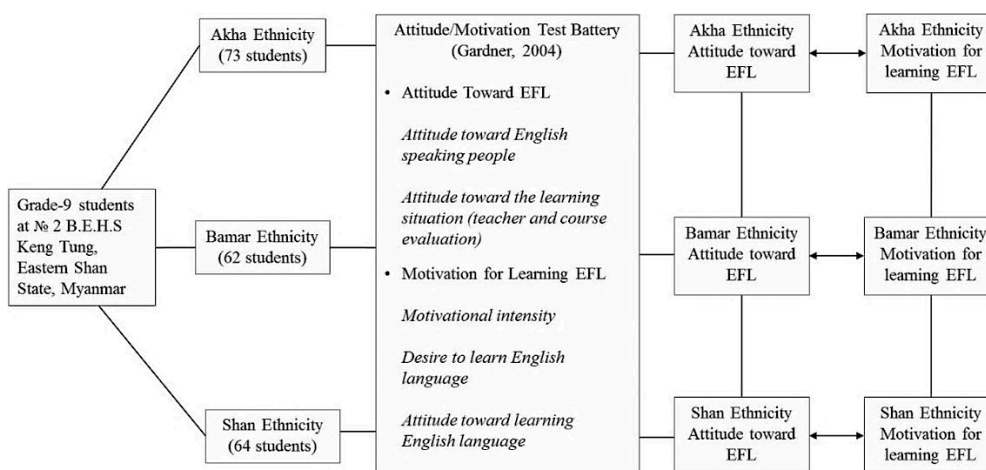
Grade-9 students at № 2 B.E.H.S Keng Tung, Eastern Shan State, Myanmar

Akha Ethnicity (73 students)

Bamar Ethnicity (62 students)

Shan Ethnicity (64 students)

Attitude/Motivation Test Battery (Gardner, 2004)

• Attitude Toward EFL

*Attitude toward English speaking people*

*Attitude toward the learning situation (teacher and course evaluation)*

• Motivation for Learning EFL

*Motivational intensity*

*Desire to learn English language*

*Attitude toward learning English language*

Akha Ethnicity Attitude toward EFL

Akha Ethnicity Motivation for learning EFL

Bamar Ethnicity Attitude toward EFL

Bamar Ethnicity Motivation for learning EFL

Shan Ethnicity Attitude toward EFL

Shan Ethnicity Motivation for learning EFL